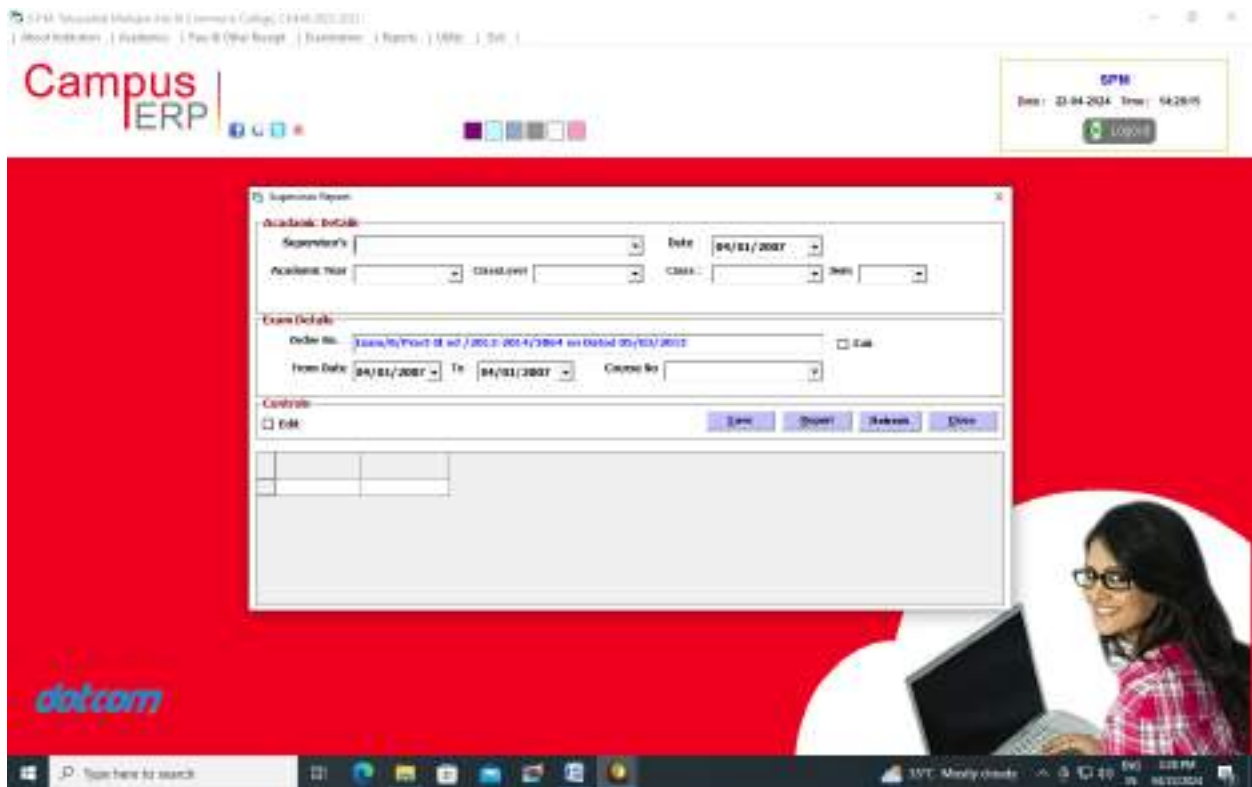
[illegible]

| About Institution | Academics | Fee & Other Receipt | Examination | Reports | Utility | Exit |

Campus ERP

SPM
Date : 22-04-2024 Time : 14:28:15
Logout

Supervisor Report

Academic Details
Supervisor's
Date 04/01/2007
Academic Year
Class Level
Class :
Sem

Exam Details
Order No. Exam/B/Pract-II ed /2013-2014/1864 on Dated 05/03/2013
Edit
From Date 04/01/2007 To 04/01/2007 Course No

Controls
Edit
Save Report Refresh Close

dotcom

Type here to search
33°C Mostly cloudy